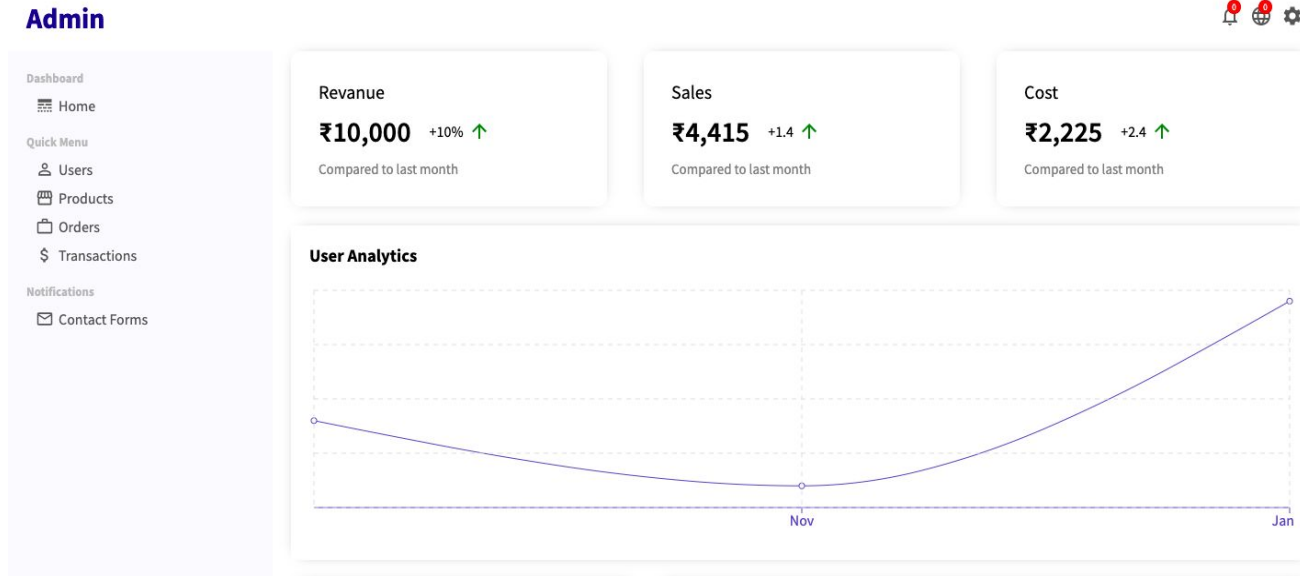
Admin

0 0

Dashboard
Home
Quick Menu
Users
Products
Orders
$ Transactions
Notifications
Contact Forms

Revanue
₹10,000 +10%
Compared to last month

Sales
₹4,415 +1.4
Compared to last month

Cost
₹2,225 +2.4
Compared to last month

User Analytics

Nov
Jan